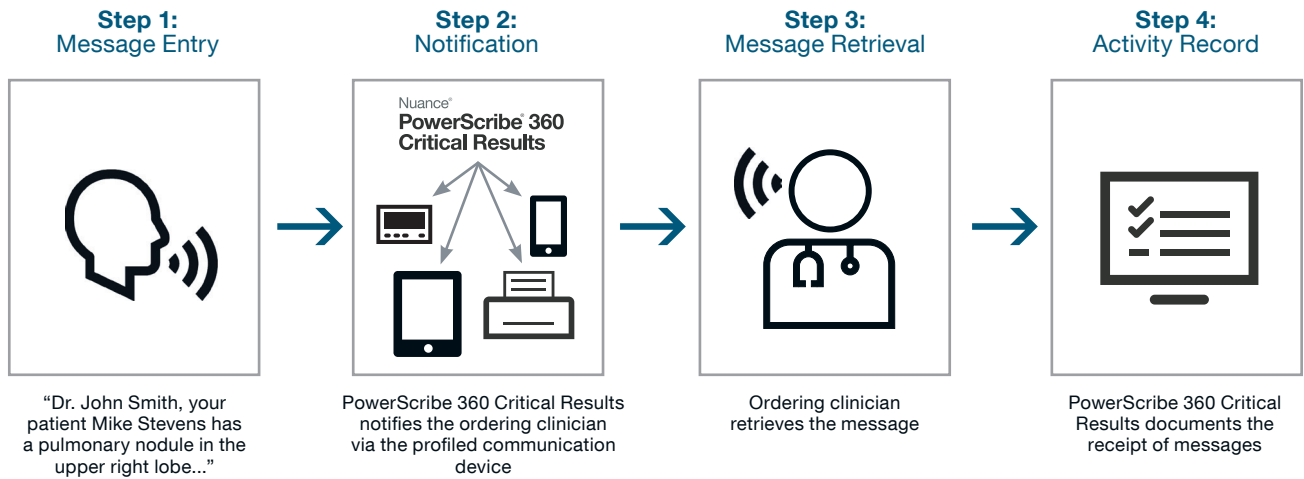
Step 1:
Message Entry

“Dr. John Smith, your patient Mike Stevens has a pulmonary nodule in the upper right lobe...”

Step 2:
Notification

Nuance®
PowerScribe® 360
Critical Results

PowerScribe 360 Critical Results notifies the ordering clinician via the profiled communication device

Step 3:
Message Retrieval

Ordering clinician retrieves the message

Step 4:
Activity Record

PowerScribe 360 Critical Results documents the receipt of messages